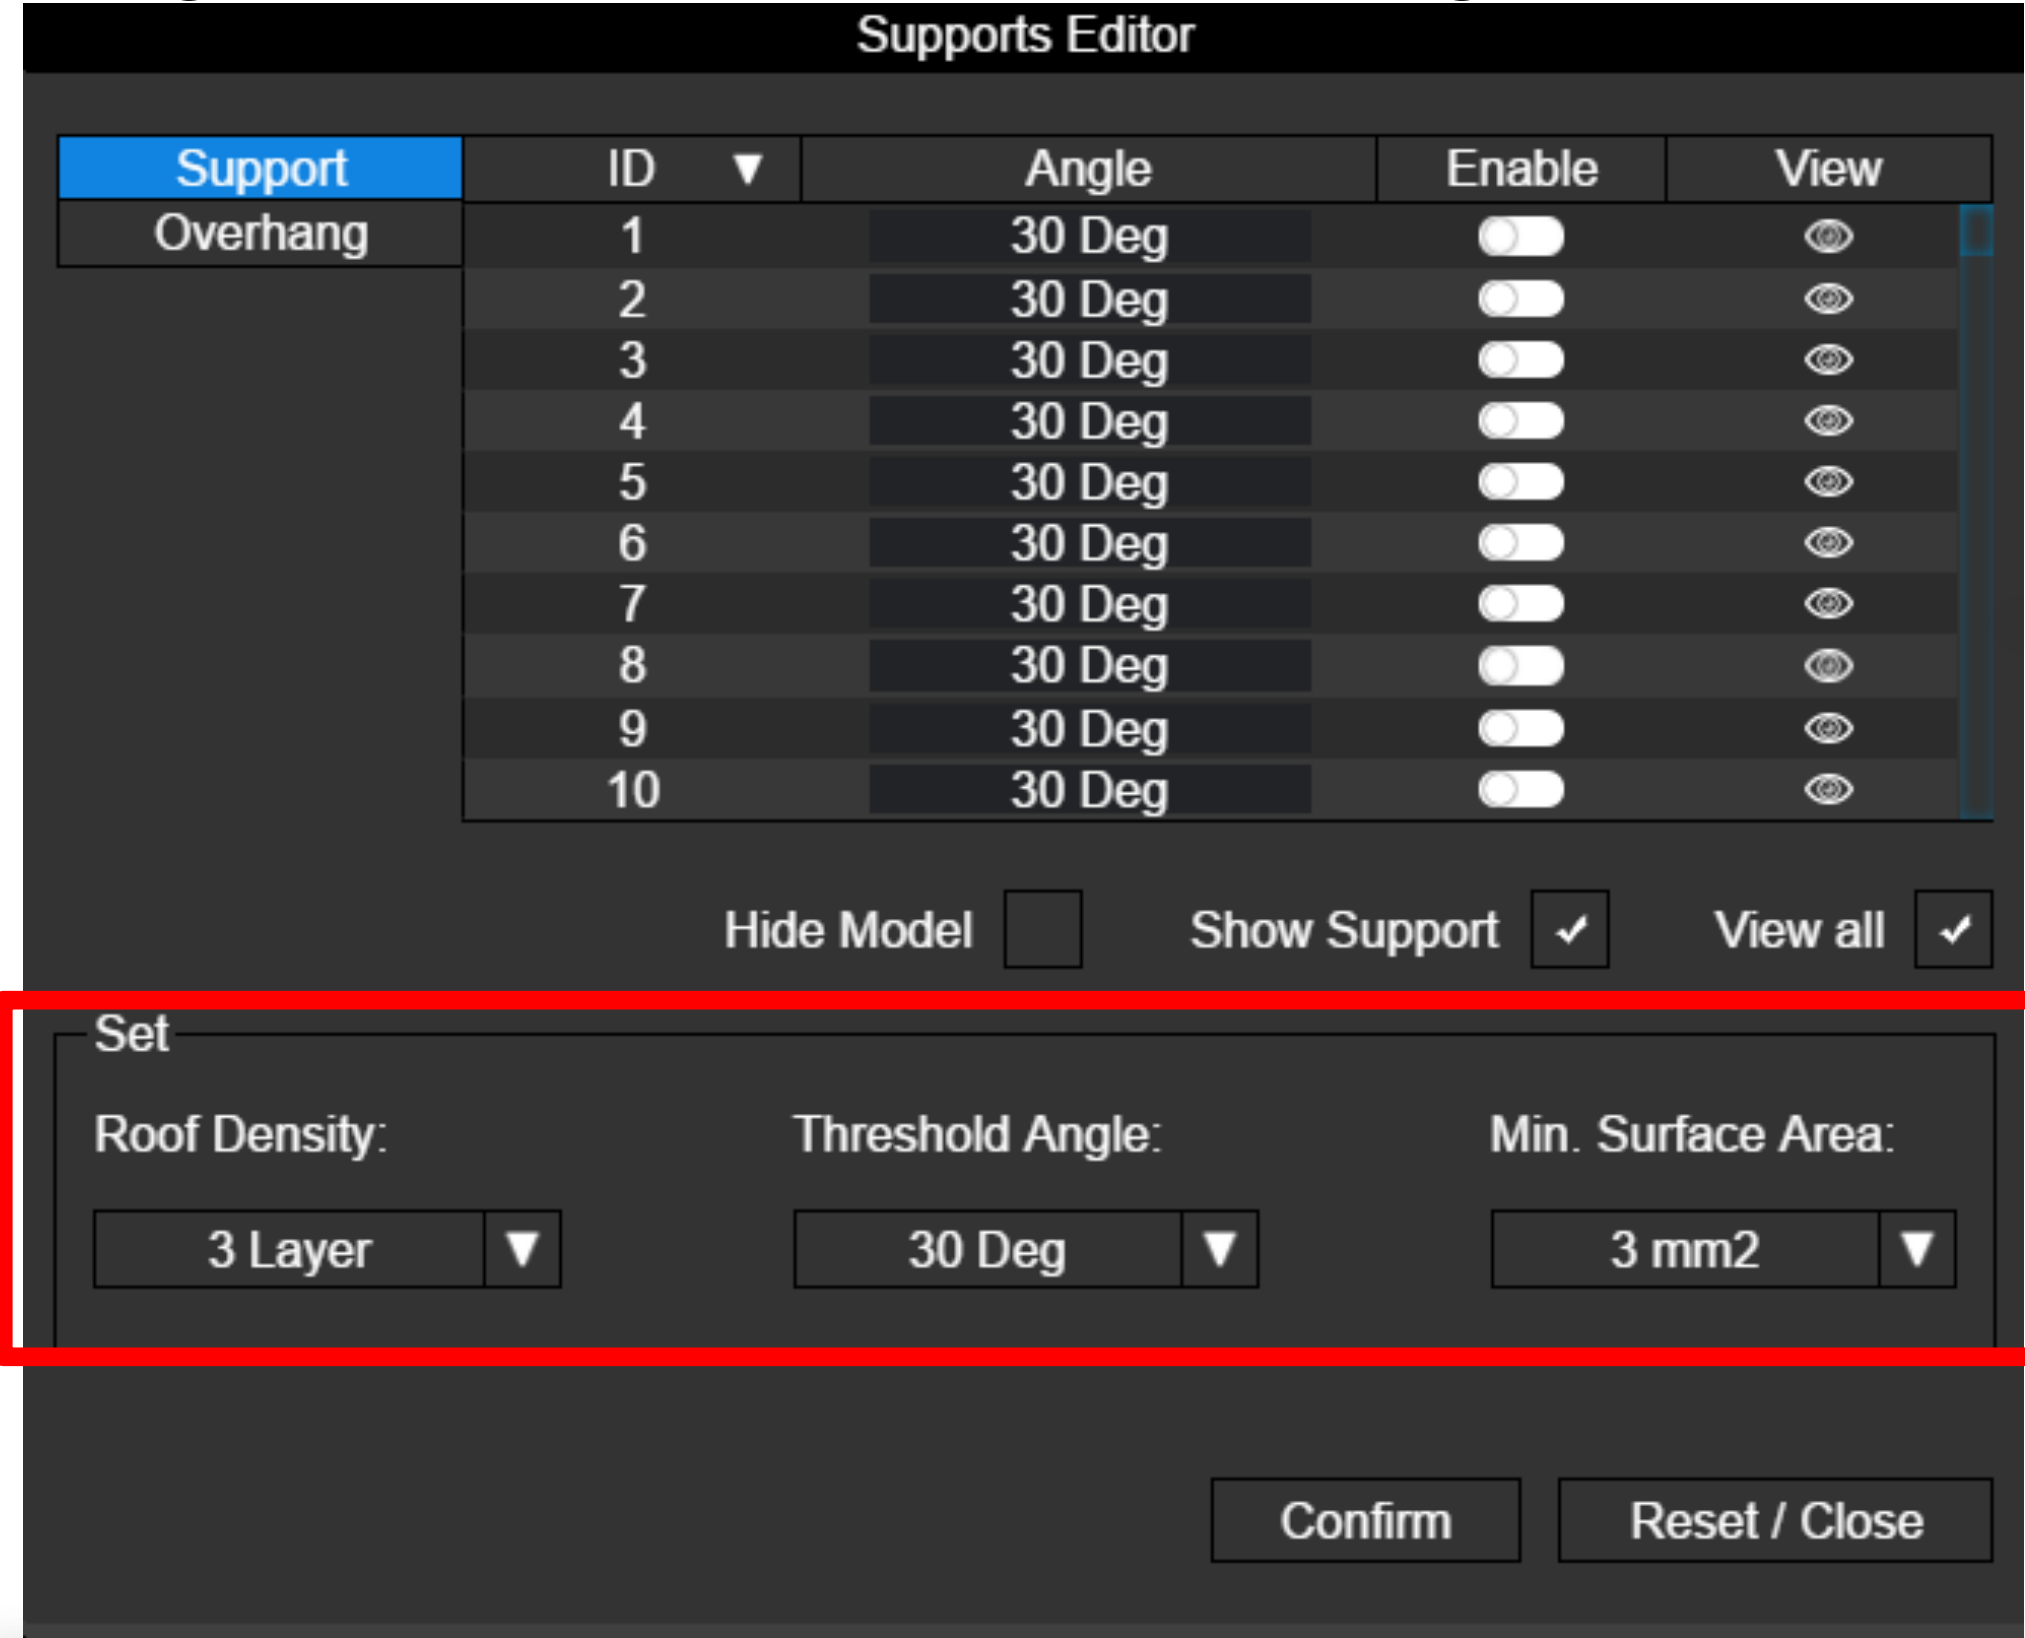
Supports Editor

Support
Overhang

| ID ▼ | Angle | Enable | View |
|---|---|---|---|
| 1 | 30 Deg | | |
| 2 | 30 Deg | | |
| 3 | 30 Deg | | |
| 4 | 30 Deg | | |
| 5 | 30 Deg | | |
| 6 | 30 Deg | | |
| 7 | 30 Deg | | |
| 8 | 30 Deg | | |
| 9 | 30 Deg | | |
| 10 | 30 Deg | | |

Hide Model Show Support ✓ View all ✓

Set

Roof Density: Threshold Angle: Min. Surface Area:

3 Layer ▼ 30 Deg ▼ 3 mm2 ▼

Confirm Reset / Close